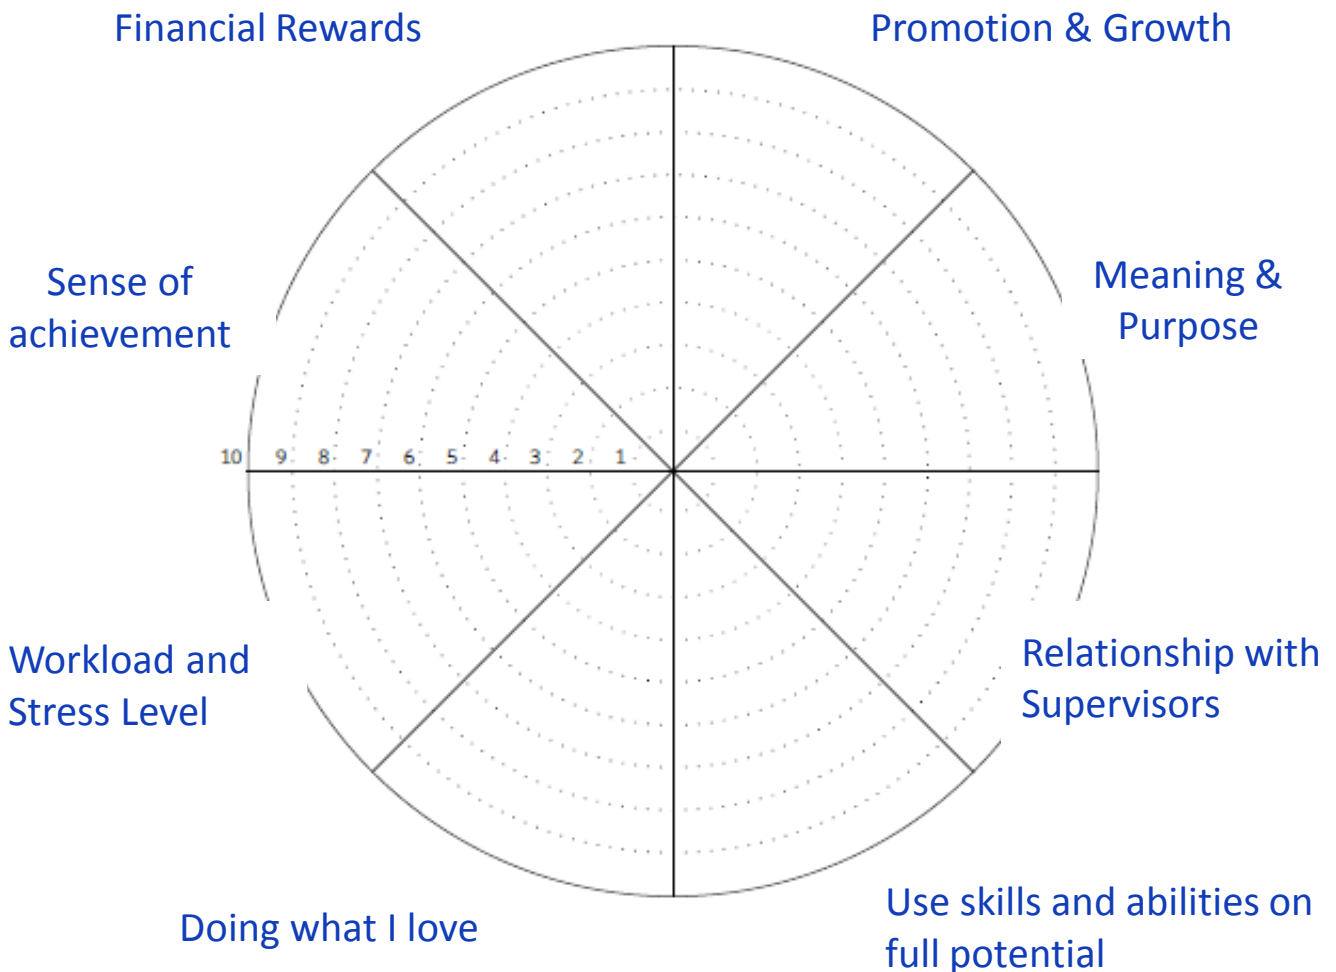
Financial Rewards

Promotion & Growth

Sense of achievement

Meaning & Purpose

10 9 8 7 6 5 4 3 2 1

Workload and Stress Level

Relationship with Supervisors

Doing what I love

Use skills and abilities on full potential